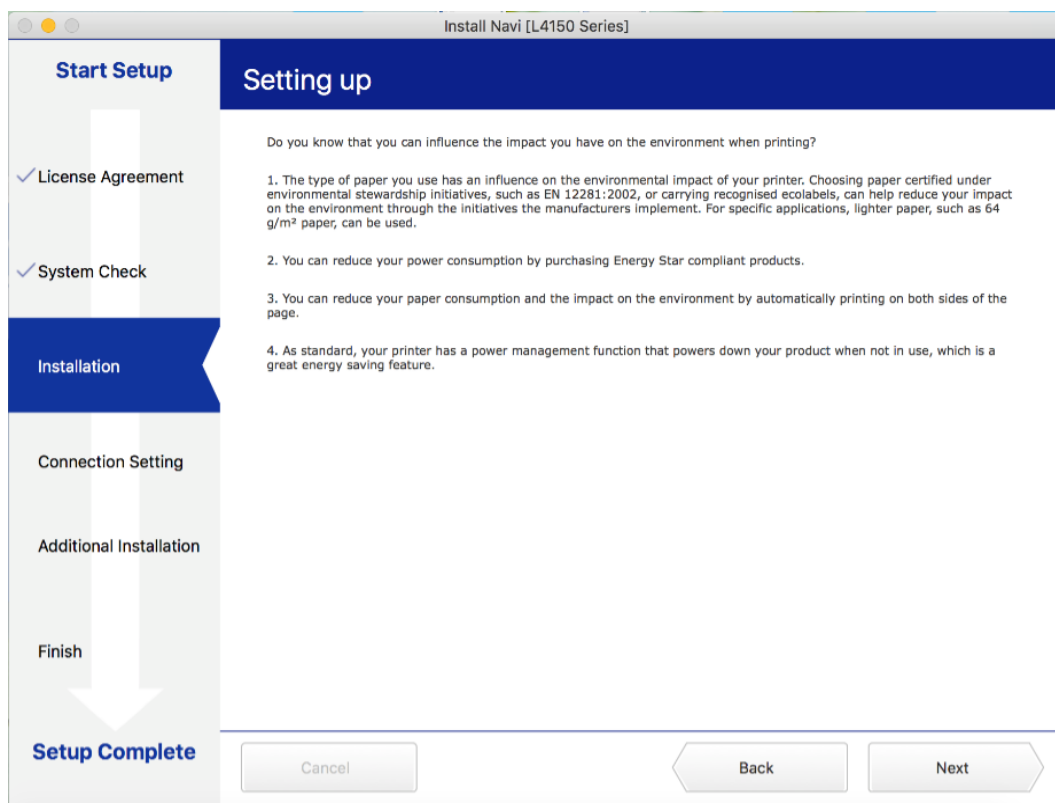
Install Navi [L4150 Series]

Start Setup

✓License Agreement

✓System Check

Installation

Connection Setting

Additional Installation

Finish

Setup Complete

Setting up

Do you know that you can influence the impact you have on the environment when printing?

1. The type of paper you use has an influence on the environmental impact of your printer. Choosing paper certified under environmental stewardship initiatives, such as EN 12281:2002, or carrying recognised ecolabels, can help reduce your impact on the environment through the initiatives the manufacturers implement. For specific applications, lighter paper, such as 64 g/m² paper, can be used.

2. You can reduce your power consumption by purchasing Energy Star compliant products.

3. You can reduce your paper consumption and the impact on the environment by automatically printing on both sides of the page.

4. As standard, your printer has a power management function that powers down your product when not in use, which is a great energy saving feature.

Cancel

Back

Next